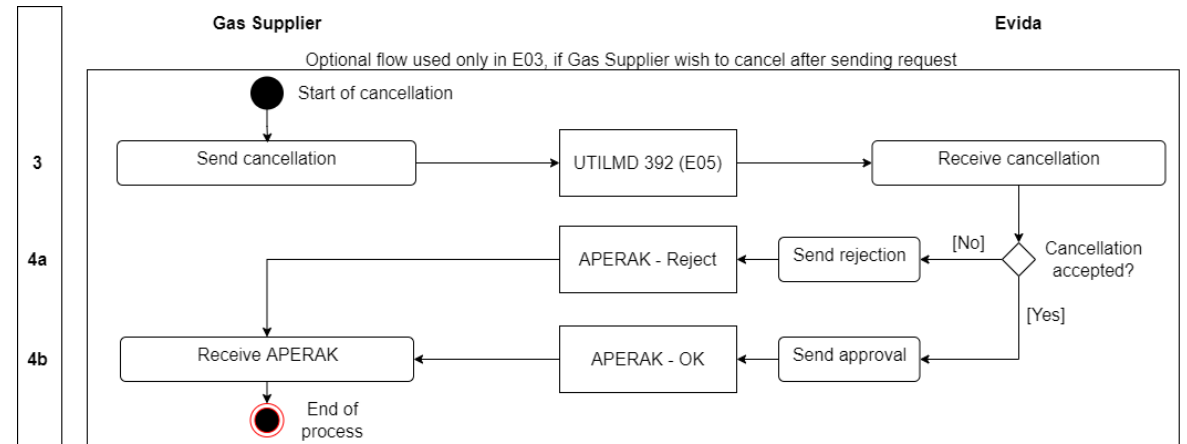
Gas Supplier

Evida

Optional flow used only in E03, if Gas Supplier wish to cancel after sending request

Start of cancellation

3

Send cancellation

UTILMD 392 (E05)

Receive cancellation

4a

APERAK - Reject

Send rejection

[No]

Cancellation accepted?

[Yes]

4b

Receive APERAK

APERAK - OK

Send approval

End of process